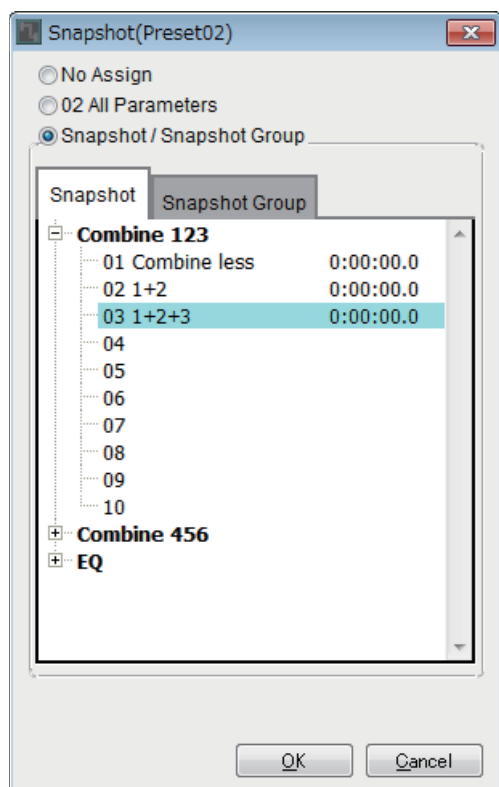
Snapshot(Preset02)

No Assign
02 All Parameters
Snapshot / Snapshot Group

Snapshot | Snapshot Group

Combine 123
01 Combine less 0:00:00.0
02 1+2 0:00:00.0
03 1+2+3 0:00:00.0
04
05
06
07
08
09
10
Combine 456
EQ

OK
Cancel